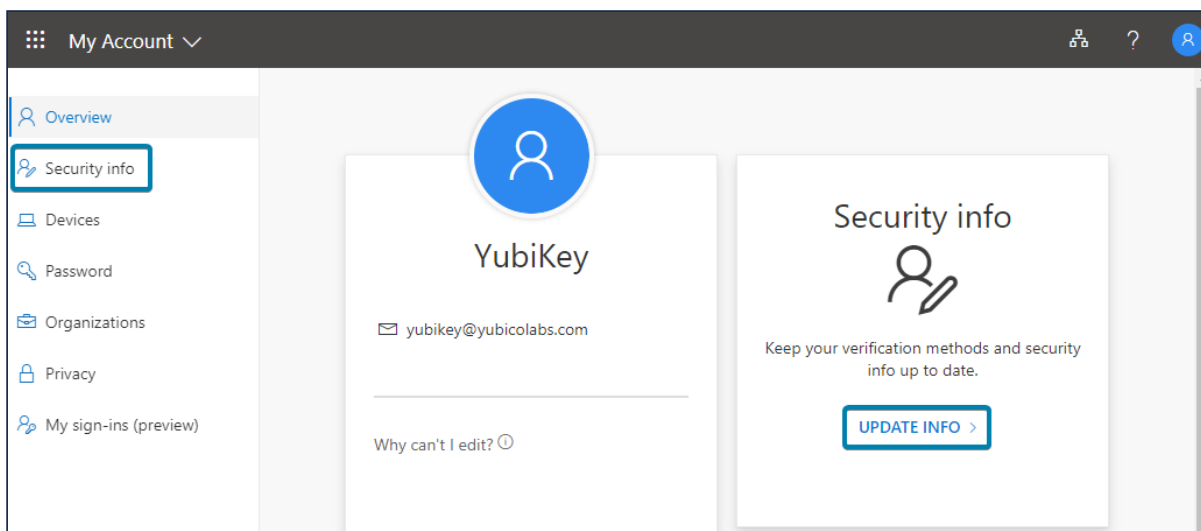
My Account

Overview
Security info
Devices
Password
Organizations
Privacy
My sign-ins (preview)

YubiKey

yubikey@yubicolabs.com

Why can't I edit?

Security info

Keep your verification methods and security info up to date.

UPDATE INFO >